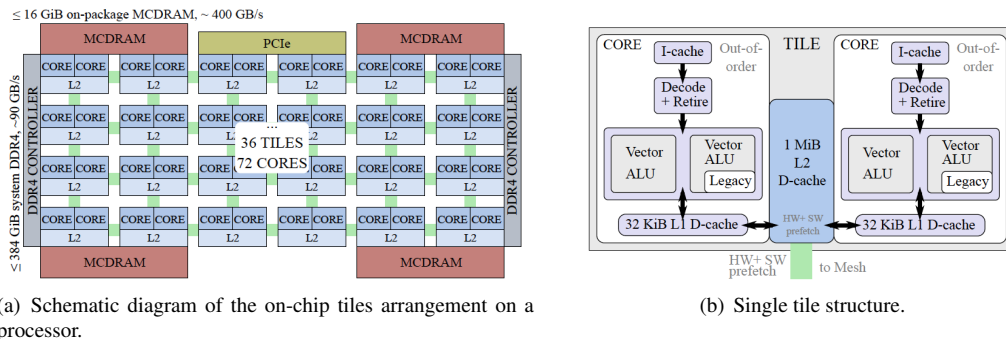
≤ 16 GiB on-package MCDRAM, ~ 400 GB/s

MCDRAM PCIe MCDRAM

≤ 384 GiB system DDR4, ~90 GB/s

DDR4 CONTROLLER

CORE CORE L2 CORE CORE L2 CORE CORE L2 CORE CORE L2 CORE CORE L2 CORE CORE L2

CORE CORE L2 CORE CORE L2 CORE CORE L2 ... CORE CORE L2 CORE CORE L2

36 TILES
72 CORES

CORE CORE L2 CORE CORE L2 CORE CORE L2 CORE CORE L2 CORE CORE L2 CORE CORE L2

CORE CORE L2 CORE CORE L2 CORE CORE L2 CORE CORE L2 CORE CORE L2 CORE CORE L2

DDR4 CONTROLLER

MCDRAM MCDRAM

(a) Schematic diagram of the on-chip tiles arrangement on a processor.

CORE I-cache Out-of-order TILE CORE I-cache Out-of-order

Decode + Retire Decode + Retire

Vector ALU Vector ALU Legacy 1 MiB L2 D-cache Vector ALU Vector ALU Legacy

32 KiB L1 D-cache HW+ SW prefetch 32 KiB L1 D-cache

HW+ SW prefetch to Mesh

(b) Single tile structure.